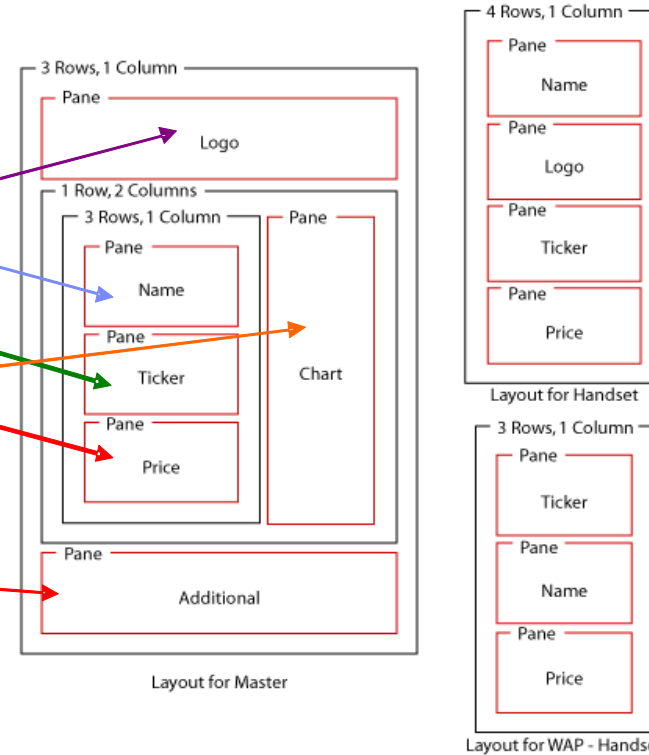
3 Rows, 1 Column

Pane

Logo

1 Row, 2 Columns

3 Rows, 1 Column

Pane

Pane

Name

Pane

Ticker

Chart

Pane

Price

Pane

Additional

Layout for Master

4 Rows, 1 Column

Pane

Name

Pane

Logo

Pane

Ticker

Pane

Price

Layout for Handset

3 Rows, 1 Column

Pane

Ticker

Pane

Name

Pane

Price

Layout for WAP - Handse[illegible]